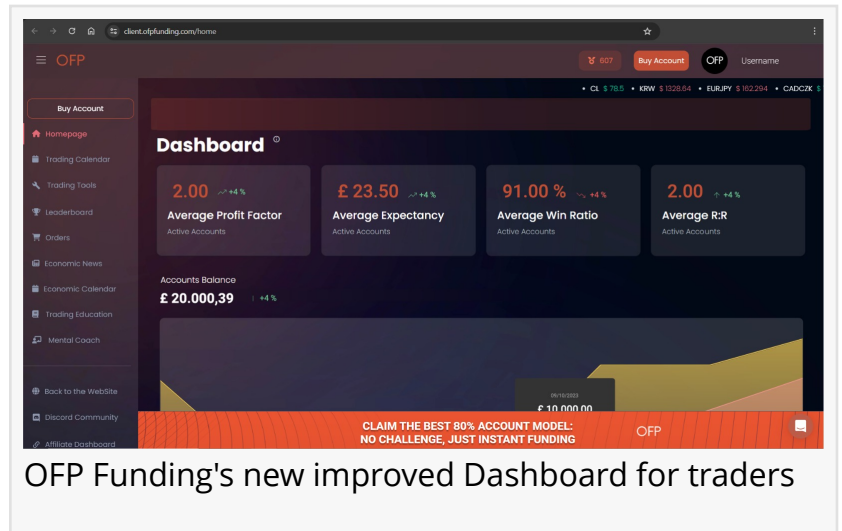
client.ofpfunding.com/home

OFP

807 Buy Account OFP Username

• CL $ 78.5 • KRW $ 1328.64 • EURJPY $ 162.294 • CADCZK $

Buy Account

Homepage

Trading Calendar

Trading Tools

Leaderboard

Orders

Economic News

Economic Calendar

Trading Education

Mental Coach

Back to the WebSite

Discord Community

Affiliate Dashboard

Dashboard

2.00 +4 %
Average Profit Factor
Active Accounts

£ 23.50 +4 %
Average Expectancy
Active Accounts

91.00 % +4 %
Average Win Ratio
Active Accounts

2.00 +4 %
Average R:R
Active Accounts

Accounts Balance
£ 20.000,39 +4 %

09/10/2023
£ 10.000,00

CLAIM THE BEST 80% ACCOUNT MODEL:
NO CHALLENGE, JUST INSTANT FUNDING

OFP

OFP Funding's new improved Dashboard for traders